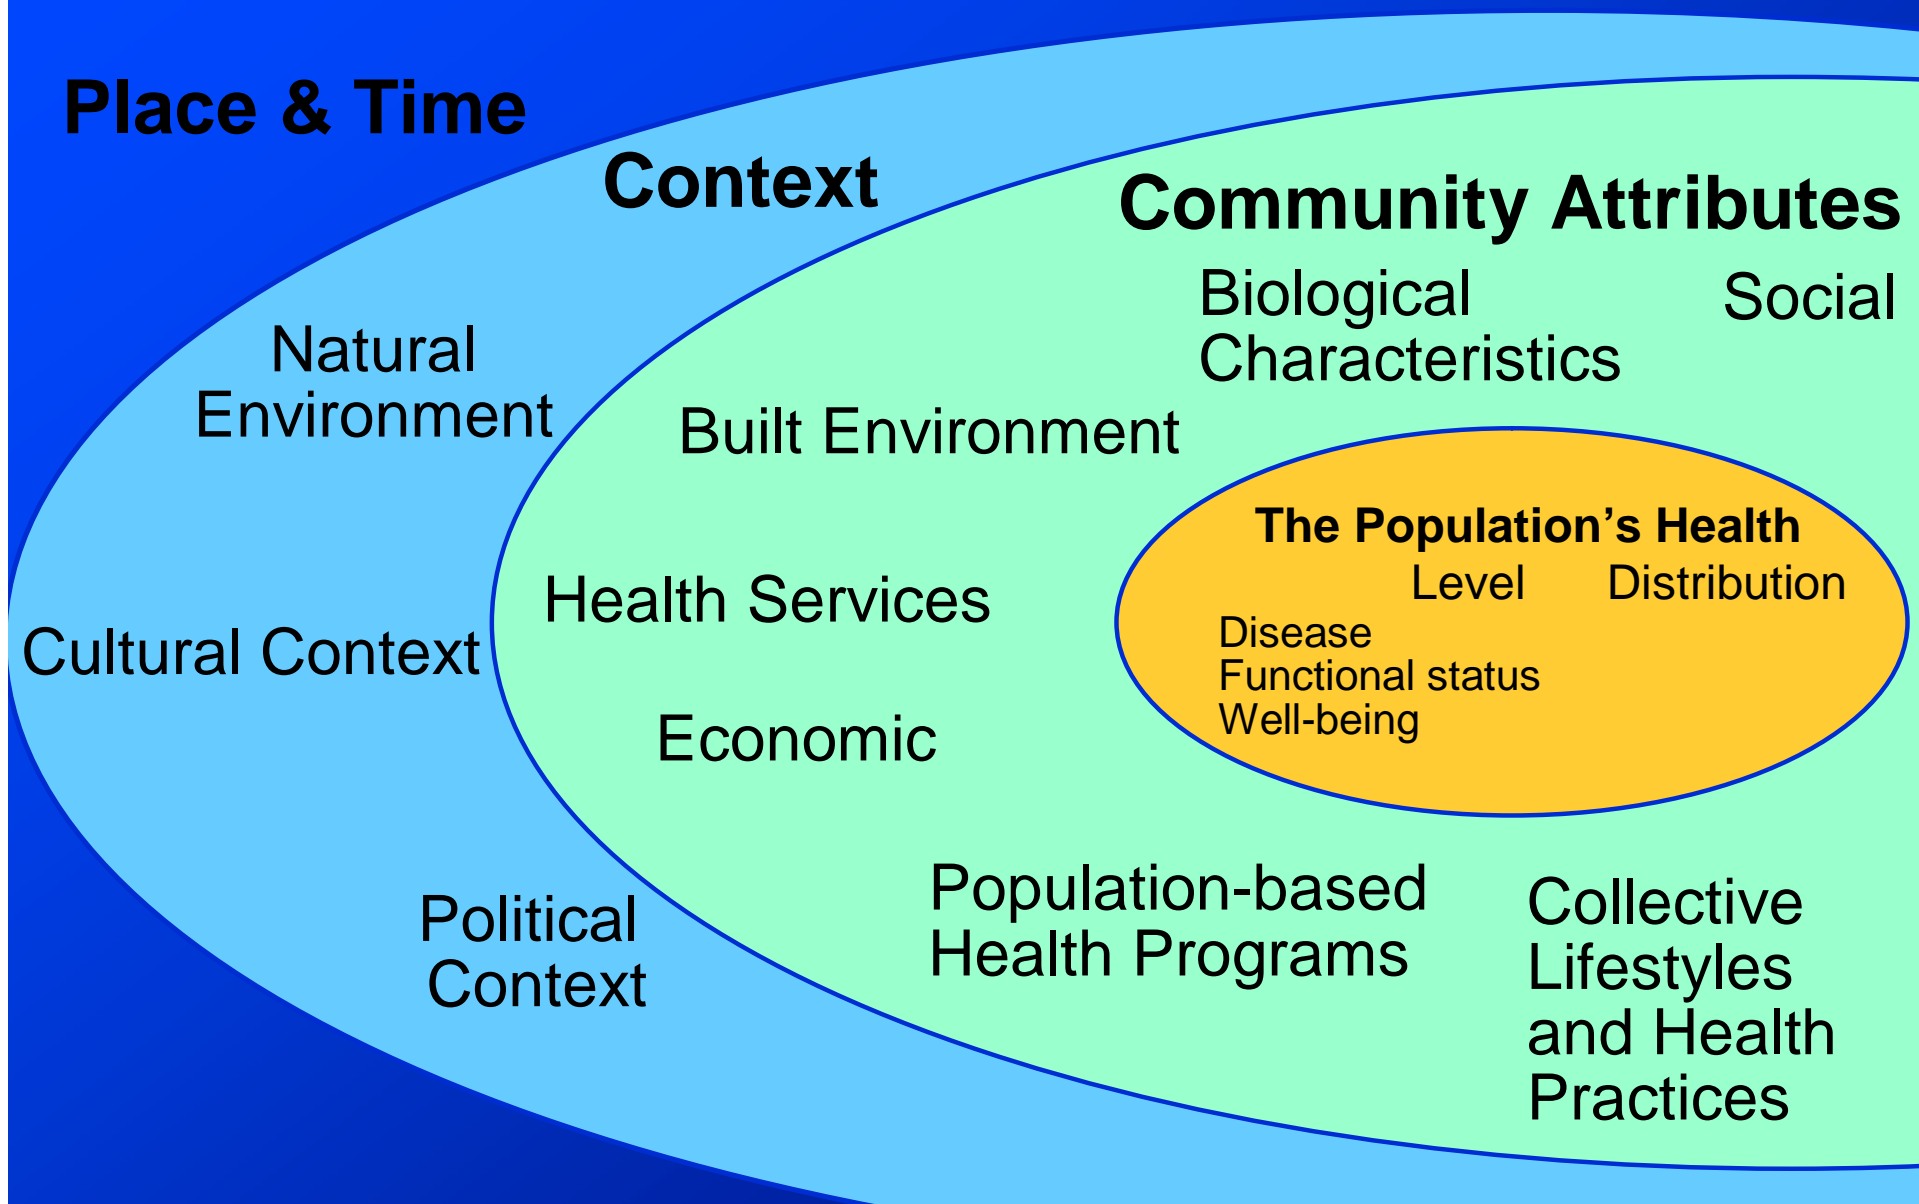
Place & Time

Context

Community Attributes

Natural Environment

Biological Characteristics

Social

Built Environment

The Population’s Health

Level

Distribution

Disease
Functional status
Well-being

Health Services

Cultural Context

Economic

Political Context

Population-based Health Programs

Collective Lifestyles and Health Practices